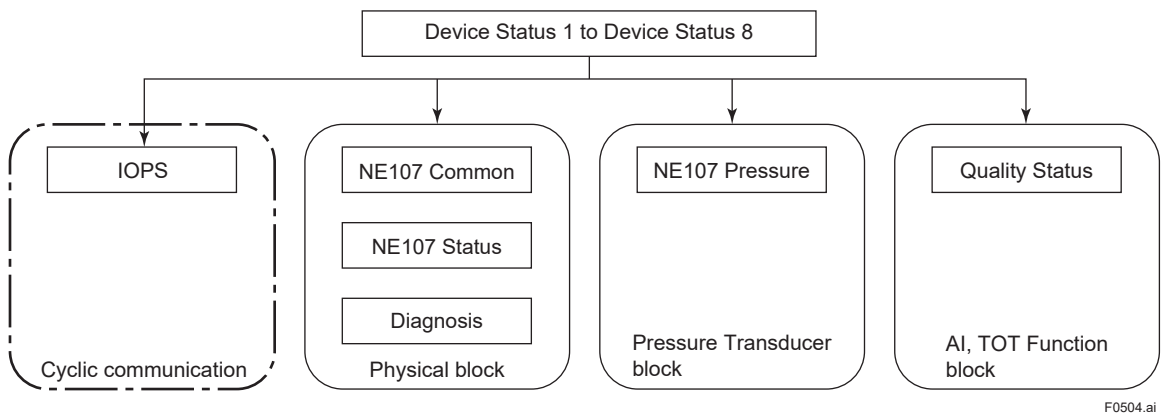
Device Status 1 to Device Status 8

IOPS

Cyclic communication

NE107 Common

NE107 Status

Diagnosis

Physical block

NE107 Pressure

Pressure Transducer block

Quality Status

AI, TOT Function block

F0504.ai